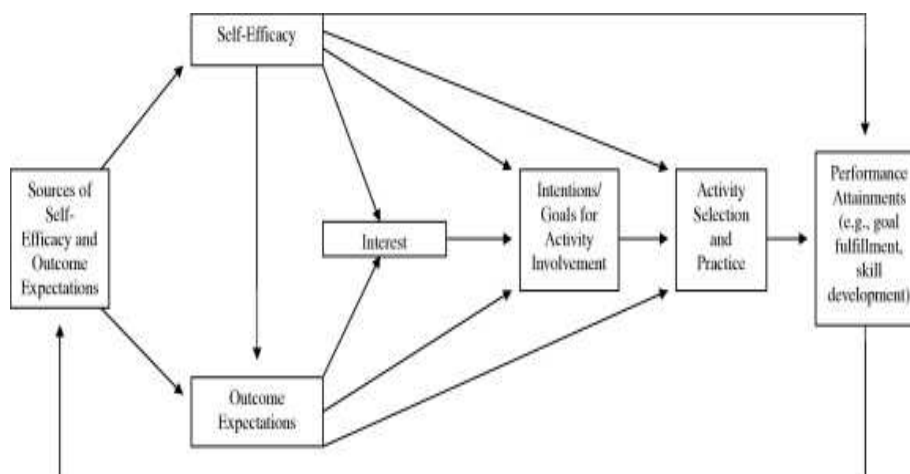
Self-Efficacy

Sources of Self-Efficacy and Outcome Expectations

Interest

Intentions/ Goals for Activity Involvement

Activity Selection and Practice

Performance Attainments (e.g., goal fulfillment, skill development)

Outcome Expectations